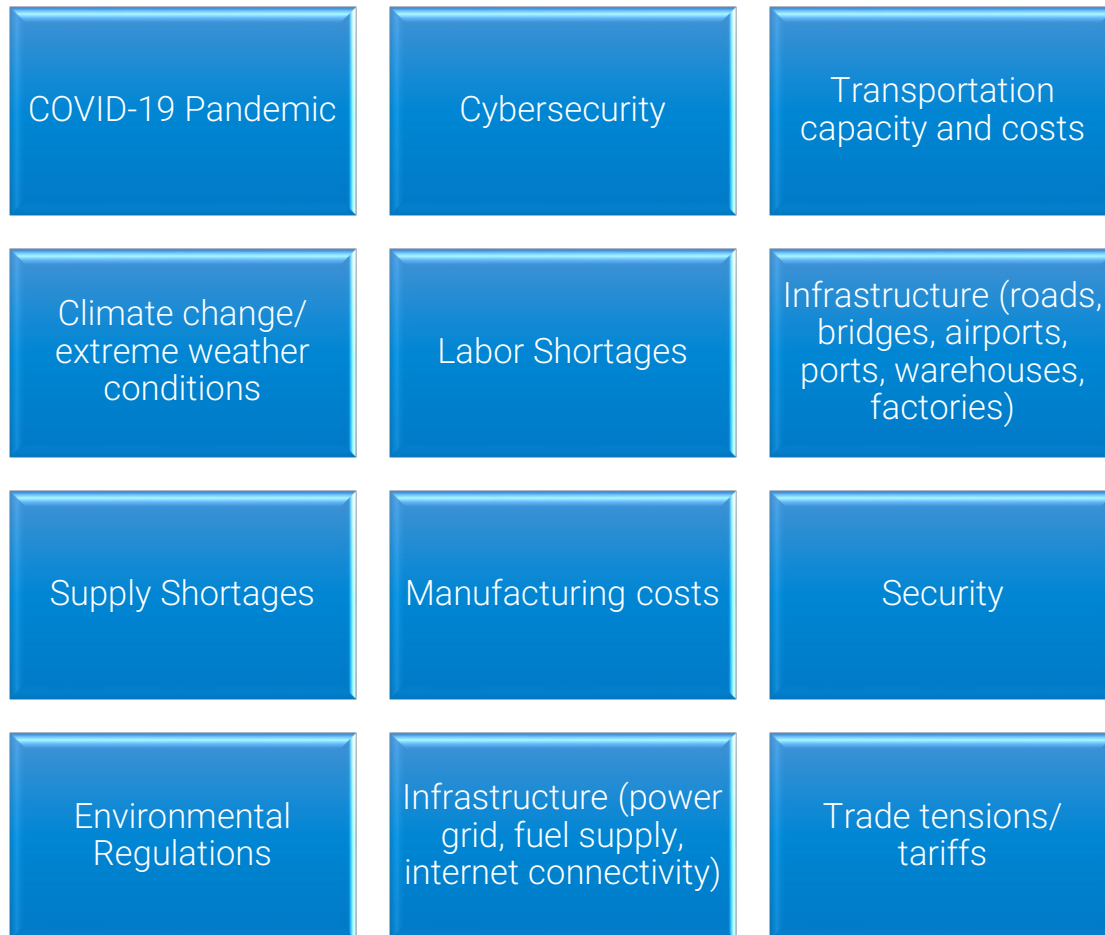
COVID-19 Pandemic

Cybersecurity

Transportation capacity and costs

Climate change/ extreme weather conditions

Labor Shortages

Infrastructure (roads, bridges, airports, ports, warehouses, factories)

Supply Shortages

Manufacturing costs

Security

Environmental Regulations

Infrastructure (power grid, fuel supply, internet connectivity)

Trade tensions/ tariffs